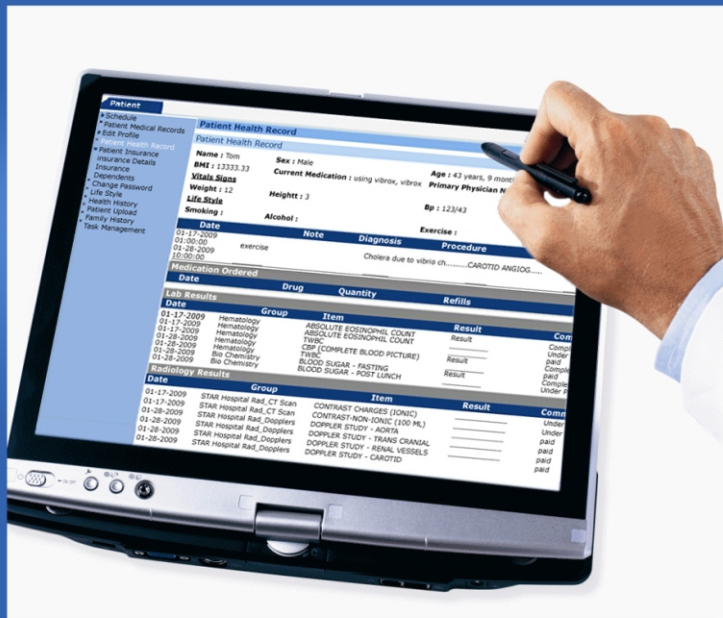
Patient
Schedule
Patient Medical Records
Edit Profile
Patient Health Record
Patient Insurance
Insurance Details
Insurance
Dependents
Change Password
Life Style
Health History
Patient Upload
Family History
Task Management

Patient Health Record
Patient Health Record

Name : Tom
Sex : Male
BMI : 13333.33
Current Medication : using vibrox, vibrox
Age : 43 years, 9 mont
Vitals Signs
Primary Physician N
Weight : 12
Height : 3
Bp : 123/43
Life Style
Smoking :
Alcohol :
Exercise :

| Date | Note | Diagnosis | Procedure |
|---|---|---|---|
| 01-17-2009 01:00:00 | exercise | | |
| 01-28-2009 01:00:00 | | Cholera due to vibrio ch......... | CAROTID ANGIOG.... |

Medication Ordered
| Date | Drug | Quantity | Refills |
|---|---|---|---|

Lab Results
| Date | Group | Item | Result | Com |
|---|---|---|---|---|
| 01-17-2009 | Hematology | ABSOLUTE EOSINOPHIL COUNT | Result | Compl |
| 01-17-2009 | Hematology | ABSOLUTE EOSINOPHIL COUNT | | Under |
| 01-17-2009 | Hematology | TWBC | | paid |
| 01-28-2009 | Hematology | CBP (COMPLETE BLOOD PICTURE) TWBC | Result | Compl |
| 01-28-2009 | Bio Chemistry | BLOOD SUGAR - FASTING | | Compl |
| 01-28-2009 | Bio Chemistry | BLOOD SUGAR - POST LUNCH | Result | Under P |

Radiology Results
| Date | Group | Item | Result | Com |
|---|---|---|---|---|
| 01-17-2009 | STAR Hospital Rad_CT Scan | CONTRAST CHARGES (IONIC) | | Under |
| 01-17-2009 | STAR Hospital Rad_CT Scan | CONTRAST-NON-IONIC (100 ML) | | Under |
| 01-28-2009 | STAR Hospital Rad_Dopplers | DOPPLER STUDY - AORTA | | paid |
| 01-28-2009 | STAR Hospital Rad_Dopplers | DOPPLER STUDY - TRANS CRANIAL | | paid |
| 01-28-2009 | STAR Hospital Rad_Dopplers | DOPPLER STUDY - RENAL VESSELS | | paid |
| 01-28-2009 | STAR Hospital Rad_Dopplers | DOPPLER STUDY - CAROTID | | paid |